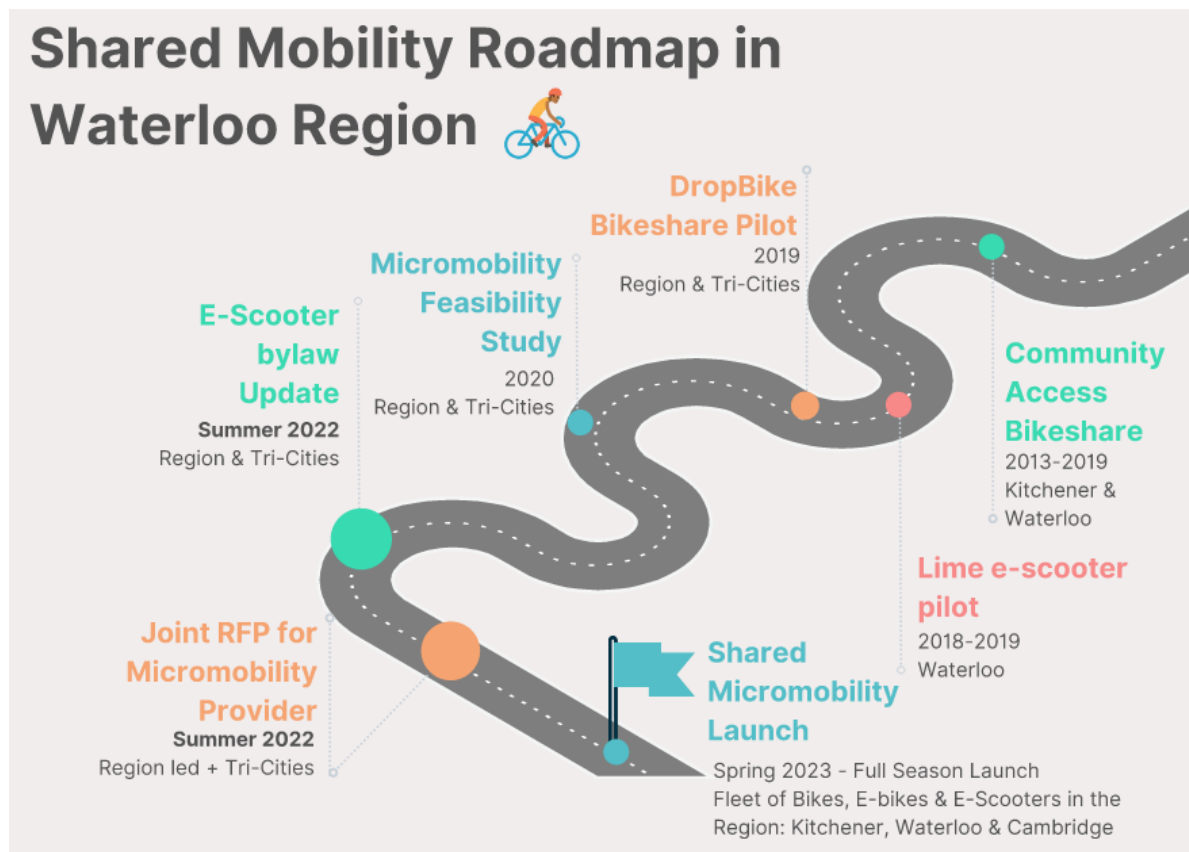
Shared Mobility Roadmap in Waterloo Region

DropBike Bikeshare Pilot
2019
Region & Tri-Cities

Micromobility Feasibility Study
2020
Region & Tri-Cities

E-Scooter bylaw Update
Summer 2022
Region & Tri-Cities

Community Access Bikeshare
2013-2019
Kitchener & Waterloo

Lime e-scooter pilot
2018-2019
Waterloo

Joint RFP for Micromobility Provider
Summer 2022
Region led + Tri-Cities

Shared Micromobility Launch
Spring 2023 - Full Season Launch
Fleet of Bikes, E-bikes & E-Scooters in the Region: Kitchener, Waterloo & Cambridge